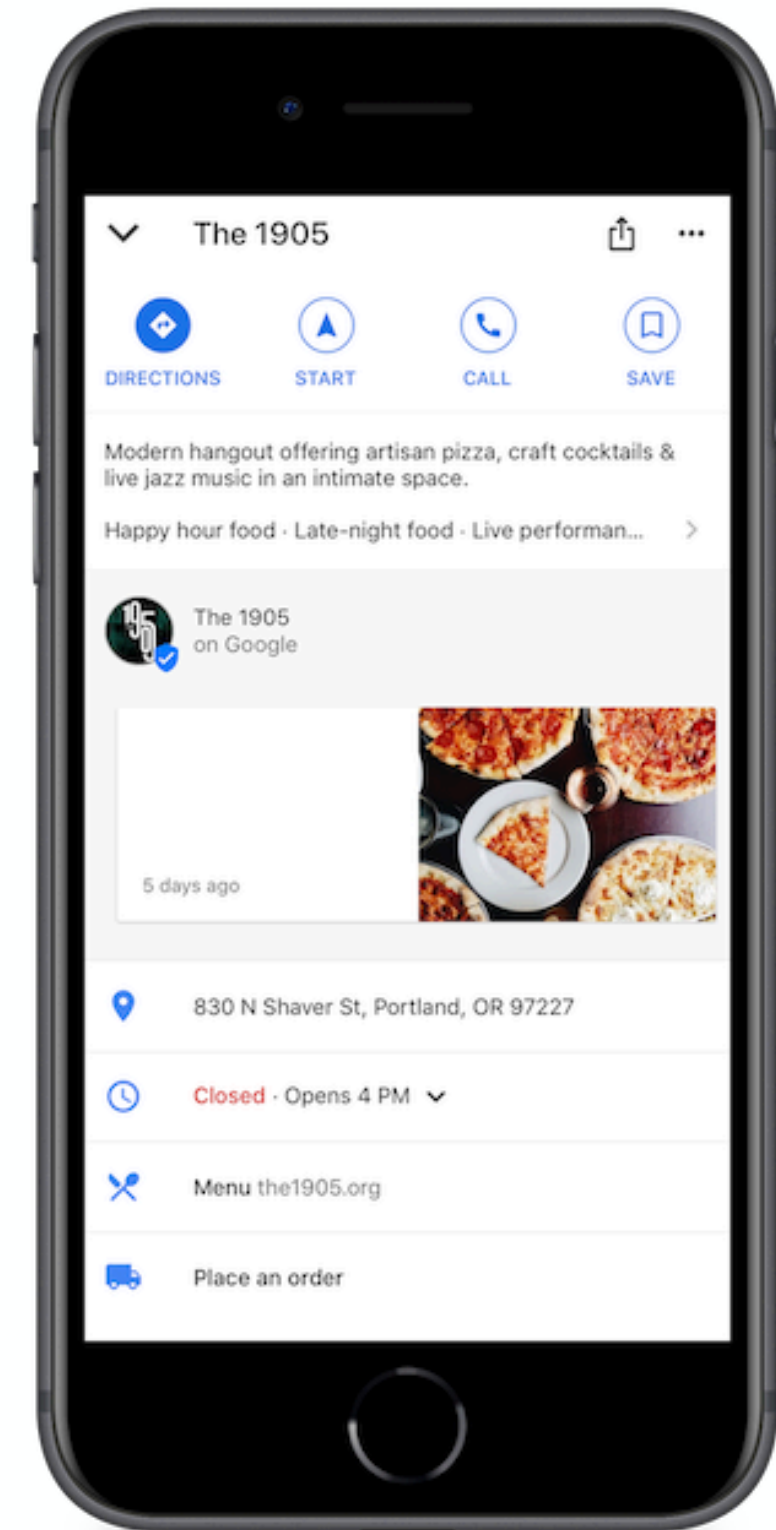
The 1905

DIRECTIONS START CALL SAVE

Modern hangout offering artisan pizza, craft cocktails & live jazz music in an intimate space.

Happy hour food · Late-night food · Live performan...

The 1905
on Google

5 days ago

830 N Shaver St, Portland, OR 97227

Closed · Opens 4 PM

Menu the1905.org

Place an order